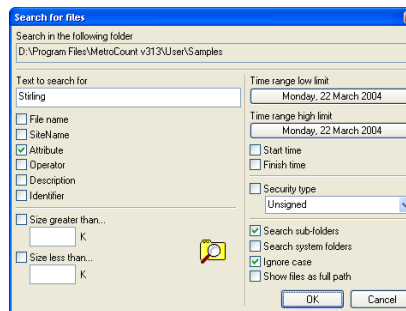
Search for files

Search in the following folder
D:\Program Files\MetroCount v313\User\Samples

Text to search for
Stirling

File name
SiteName
Attribute
Operator
Description
Identifier

Size greater than...
K

Size less than...
K

Time range low limit
Monday, 22 March 2004
Time range high limit
Monday, 22 March 2004
Start time
Finish time

Security type
Unsigned

Search sub-folders
Search system folders
Ignore case
Show files as full path

OK
Cancel